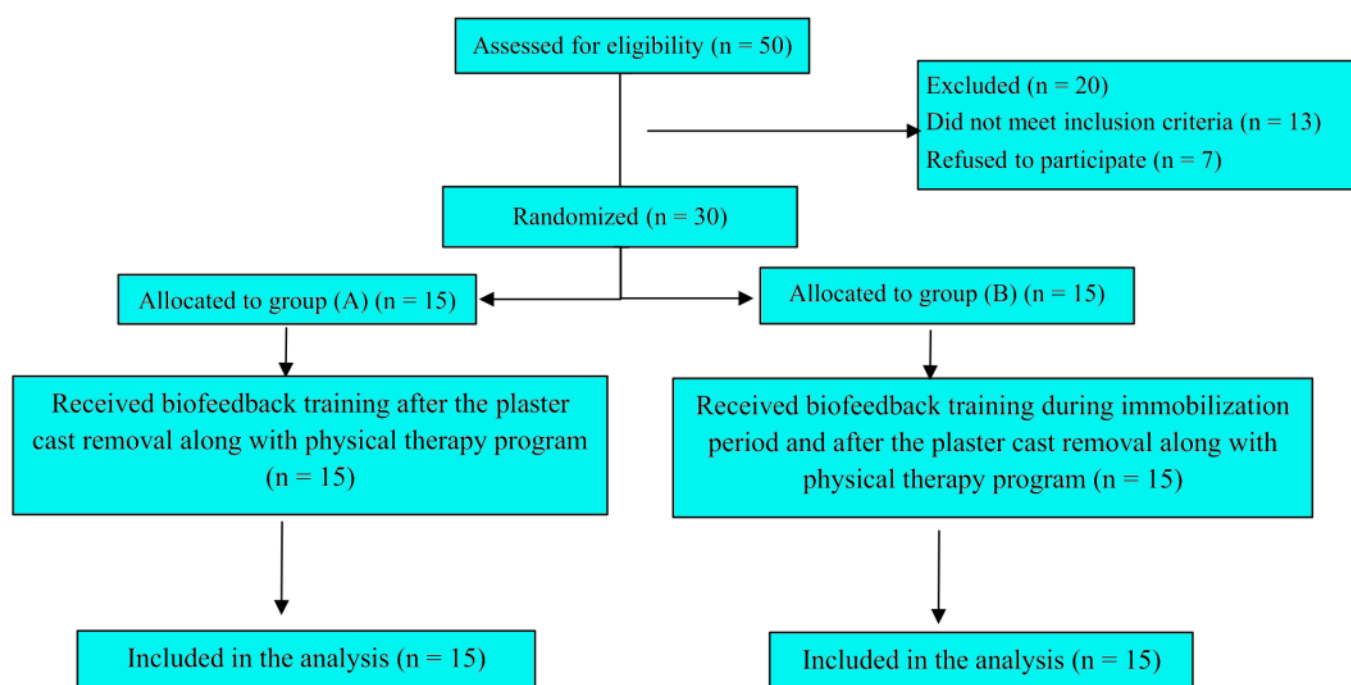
Assessed for eligibility (n = 50)

Excluded (n = 20)
Did not meet inclusion criteria (n = 13)
Refused to participate (n = 7)

Randomized (n = 30)

Allocated to group (A) (n = 15)

Allocated to group (B) (n = 15)

Received biofeedback training after the plaster cast removal along with physical therapy program (n = 15)

Received biofeedback training during immobilization period and after the plaster cast removal along with physical therapy program (n = 15)

Included in the analysis (n = 15)

Included in the analysis (n = 15)